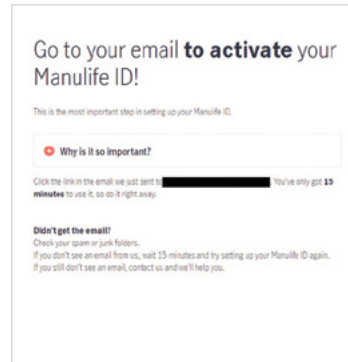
Go to your email **to activate** your Manulife ID!

This is the most important step in setting up your Manulife ID.

Why is it so important?

Click the link in the email we just sent to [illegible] You've only got 15 minutes to use it, so do it right away.

Didn't get the email?

Check your spam or junk folders.

If you don't see an email from us, wait 15 minutes and try setting up your Manulife ID again.

If you still don't see an email, contact us and we'll help you.